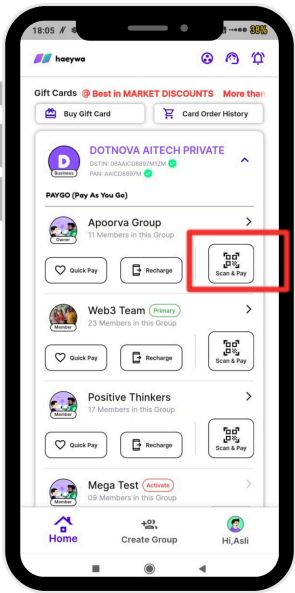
18:05 38%

haeywa

Gift Cards @ Best in MARKET DISCOUNTS More than

Buy Gift Card

Card Order History

D
Business
DOTNOVA AITECH PRIVATE
GSTIN: 06AACID8887M1ZM
PAN: AACID8887M

PAYGO (Pay As You Go)

Owner
Apoorva Group
11 Members in this Group

Quick Pay

Recharge

Scan & Pay

Member
Web3 Team Primary
23 Members in this Group

Quick Pay

Recharge

Scan & Pay

Member
Positive Thinkers
17 Members in this Group

Quick Pay

Recharge

Scan & Pay

Member
Mega Test Activate
09 Members in this Group

Home

Create Group

Hi,Asli